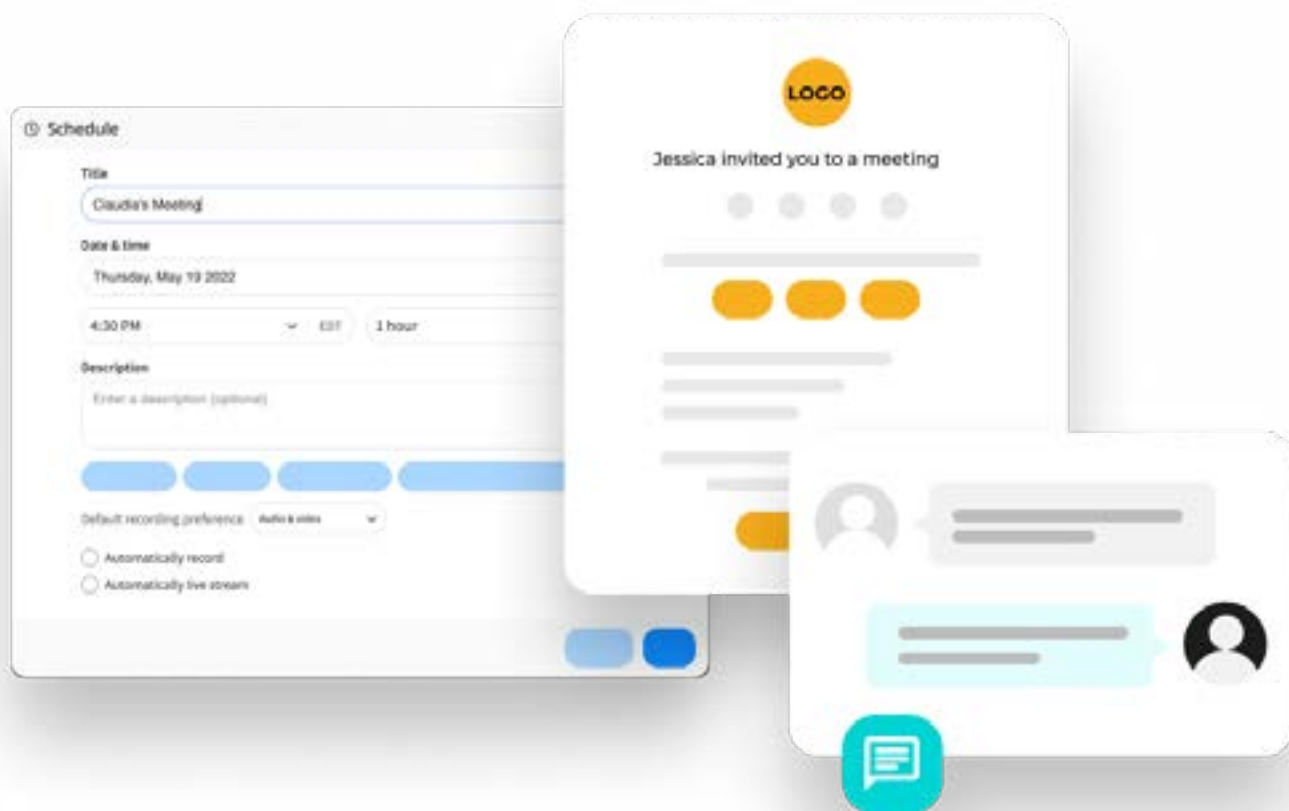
Schedule

Title

Claudia's Meeting

Date & time

Thursday, May 19 2022

4:30 PM

EDT

1 hour

Description

Enter a description (optional)

Default recording preference

Audio & video

Automatically record

Automatically live stream

LOGO

Jessica invited you to a meeting